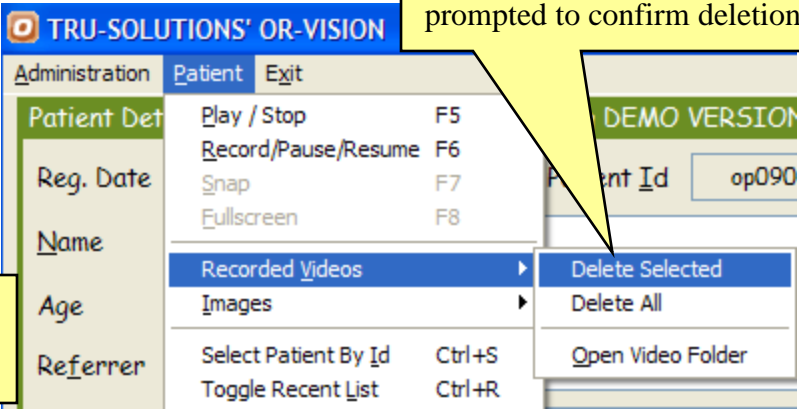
TRU-SOLUTIONS' OR-VISION

prompted to confirm deletion

Administration Patient Exit

Patient Det

DEMO VERSION

Reg. Date

Patient Id op090

Name

Age

Referrer

Play / Stop F5
Record/Pause/Resume F6
Snap F7
Fullscreen F8
Recorded Videos
Images
Select Patient By Id Ctrl+S
Toggle Recent List Ctrl+R

Delete Selected
Delete All
Open Video Folder